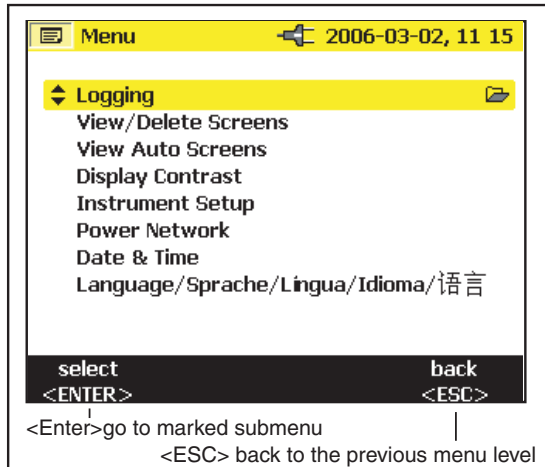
Menu 2006-03-02, 11 15

Logging
View/Delete Screens
View Auto Screens
Display Contrast
Instrument Setup
Power Network
Date & Time
Language/Sprache/Lingua/Idioma/语言

select
<ENTER>
back
<ESC>

<Enter>go to marked submenu
<ESC> back to the previous menu level